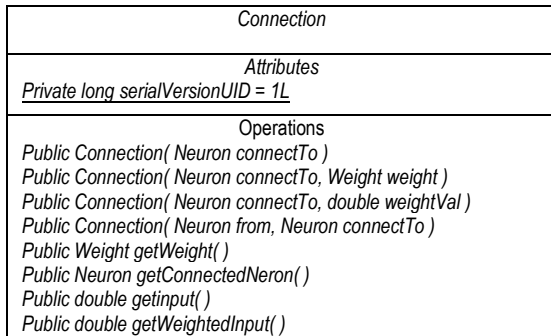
Connection

Attributes

Private long serialVersionUID = 1L

Operations

Public Connection( Neuron connectTo )
Public Connection( Neuron connectTo, Weight weight )
Public Connection( Neuron connectTo, double weightVal )
Public Connection( Neuron from, Neuron connectTo )
Public Weight getWeight( )
Public Neuron getConnectedNeron( )
Public double getinput( )
Public double getWeightedInput( )